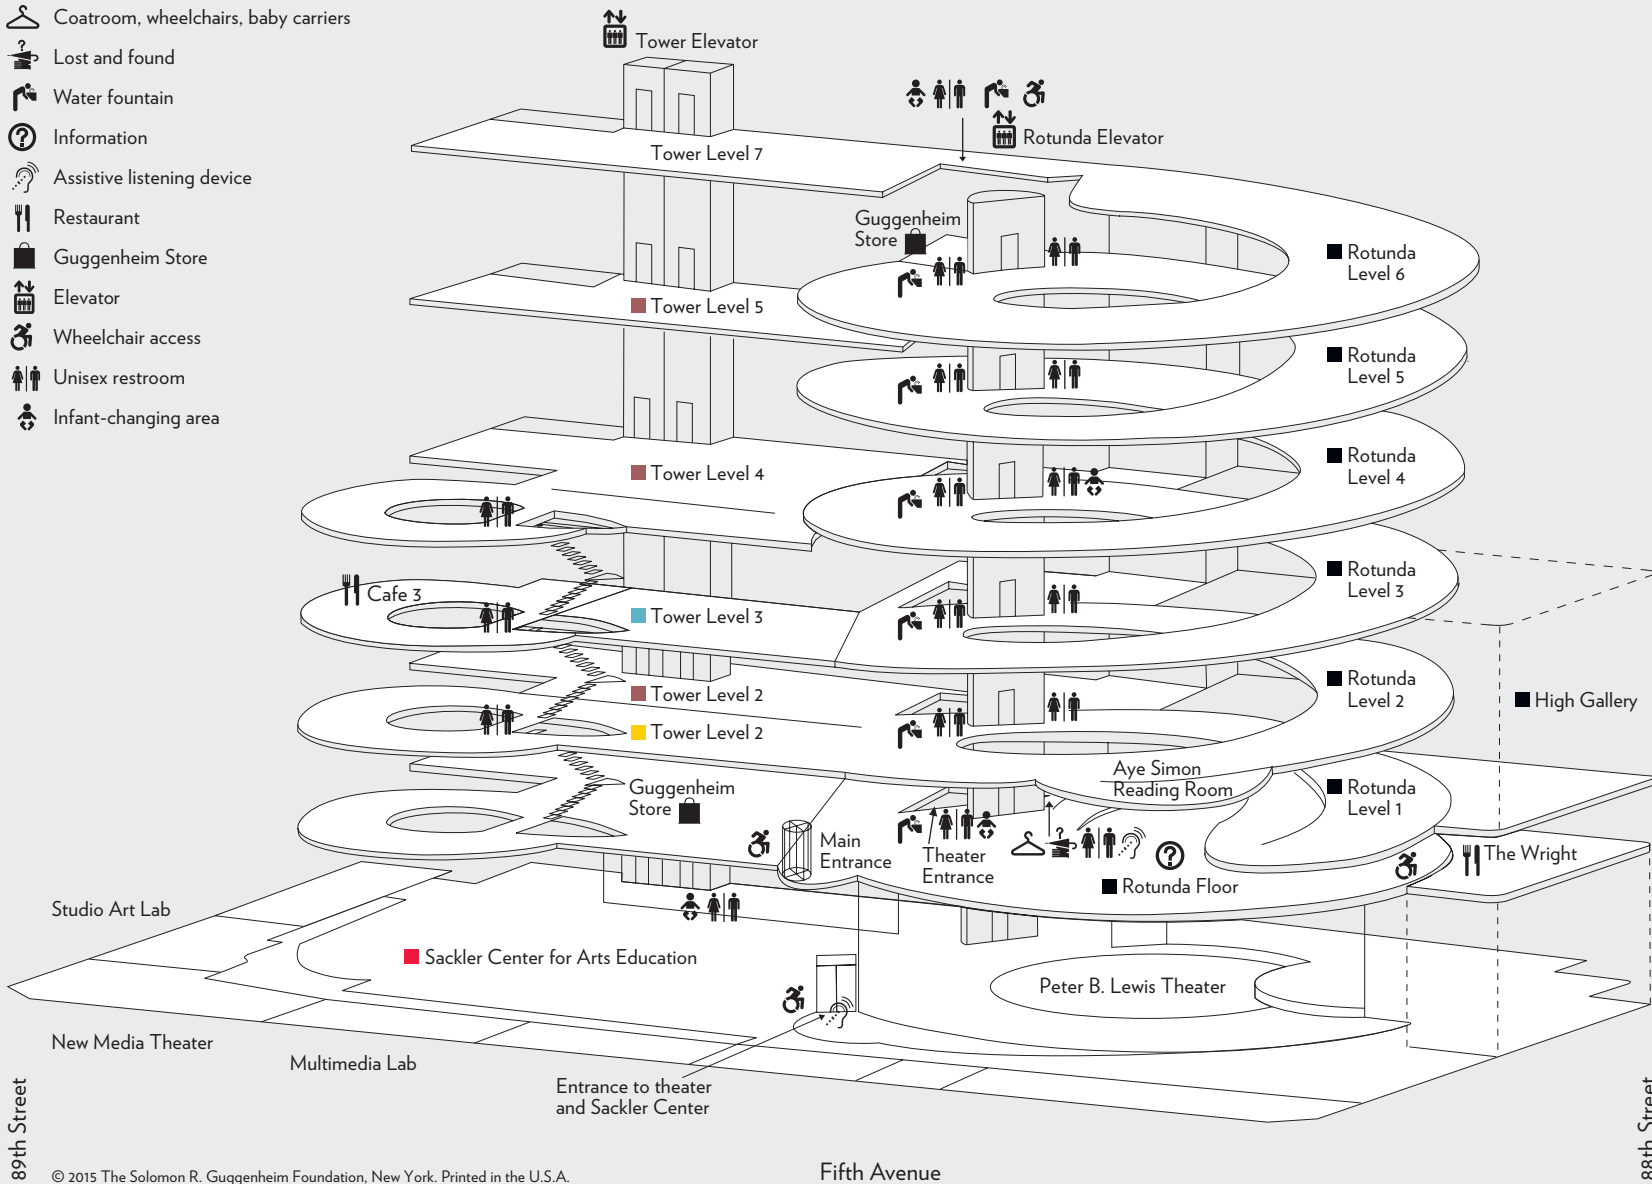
Coatroom, wheelchairs, baby carriers
Lost and found
Water fountain
Information
Assistive listening device
Restaurant
Guggenheim Store
Elevator
Wheelchair access
Unisex restroom
Infant-changing area

Tower Elevator
Rotunda Elevator
Tower Level 7
Guggenheim Store
Rotunda Level 6
Tower Level 5
Rotunda Level 5
Tower Level 4
Rotunda Level 4
Cafe 3
Tower Level 3
Rotunda Level 3
Tower Level 2
Rotunda Level 2
High Gallery
Tower Level 2
Aye Simon Reading Room
Guggenheim Store
Rotunda Level 1
Main Entrance
Theater Entrance
The Wright
Rotunda Floor
Studio Art Lab
Sackler Center for Arts Education
Peter B. Lewis Theater
New Media Theater
Multimedia Lab
Entrance to theater and Sackler Center
89th Street
88th Street
© 2015 The Solomon R. Guggenheim Foundation, New York. Printed in the U.S.A.
Fifth Avenue